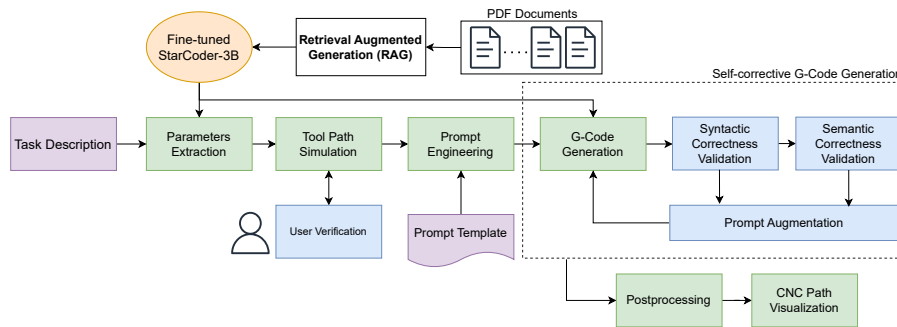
PDF Documents

Fine-tuned StarCoder-3B

Retrieval Augmented Generation (RAG)

Self-corrective G-Code Generation

Task Description

Parameters Extraction

Tool Path Simulation

Prompt Engineering

G-Code Generation

Syntactic Correctness Validation

Semantic Correctness Validation

User Verification

Prompt Template

Prompt Augmentation

Postprocessing

CNC Path Visualization